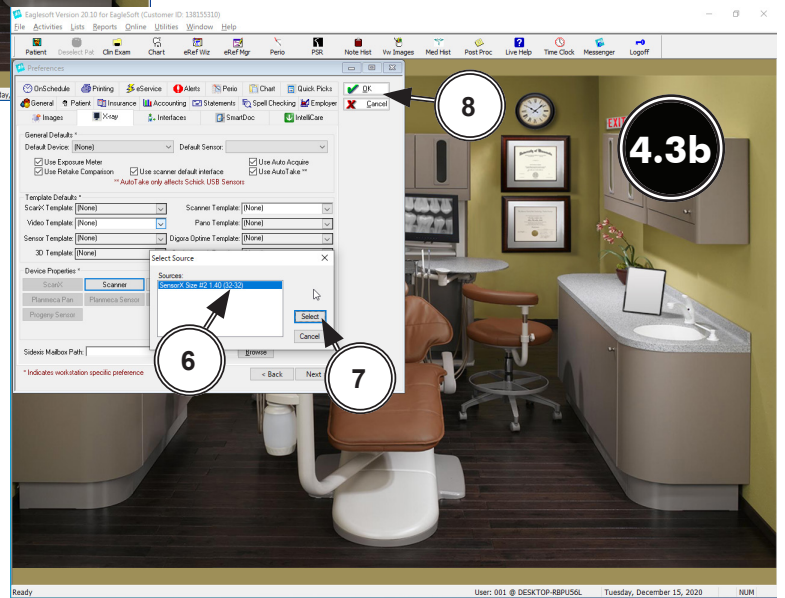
Eaglesoft Version 20.10 for EagleSoft (Customer ID: 138155310)
File Activities Lists Reports Online Utilities Window Help
Patient Deselect Pat Clin Exam Chart eRef Wiz eRef Mgr Perio PSR Note Hist Vw Images Med Hist Post Proc Live Help Time Clock Messenger Logoff

Preferences
OnSchedule Printing eService Alerts Perio Chart Quick Picks
General Patient Insurance Accounting Statements Spell Checking Employer
Images X-ray Interfaces SmartDoc IntelliCare
OK
Cancel

General Defaults *
Default Device: (None) Default Sensor:
Use Exposure Meter
Use Retake Comparison
Use scanner default interface
Use Auto Acquire
Use AutoTake **
** AutoTake only affects Schick USB Sensors

Template Defaults *
ScanX Template: (None) Scanner Template: (None)
Video Template: (None) Pano Template: (None)
Sensor Template: (None) Digora Optime Template: (None)
3D Template: (None)

Device Properties *
ScanX Scanner
Planmeca Pan Planmeca Sensor
Progeny Sensor

Sidexis Mailbox Path: Browse
* Indicates workstation specific preference
< Back Next

Select Source
Sources:
SensorX Size #2 1.40 (32-32)
Select
Cancel

8
6
7
4.3b
EXIT

Ready User: 001 @ DESKTOP-RBPU56L Tuesday, December 15, 2020 NUM